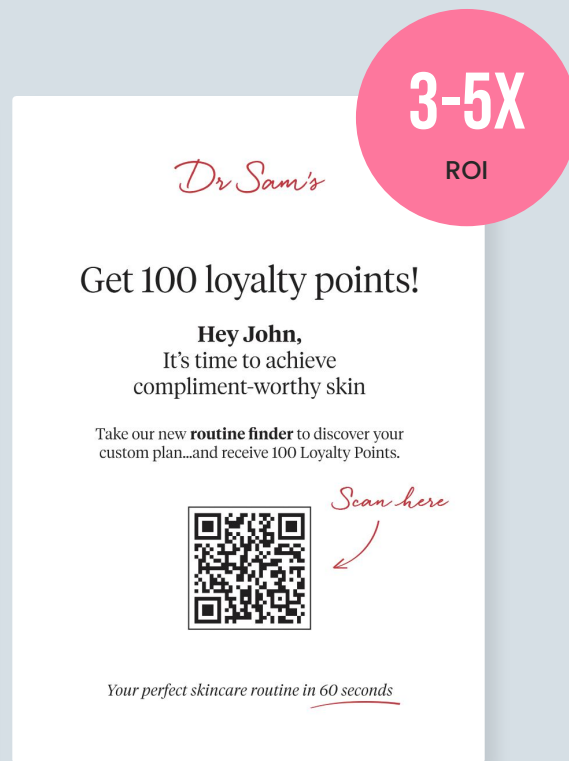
3-5X
ROI

Dr Sam's

Get 100 loyalty points!

**Hey John,**
It's time to achieve compliment-worthy skin

Take our new **routine finder** to discover your custom plan...and receive 100 Loyalty Points.

Scan here

*Your perfect skincare routine in 60 seconds*